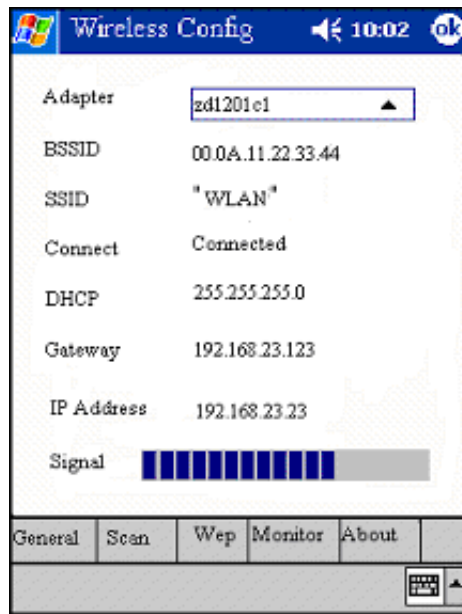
Wireless Config 10:02 ok

Adapter zd1201c1

BSSID 00.0A.11.22.33.44

SSID " WLAN"

Connect Connected

DHCP 255.255.255.0

Gateway 192.168.23.123

IP Address 192.168.23.23

Signal

General Scan Wep Monitor About